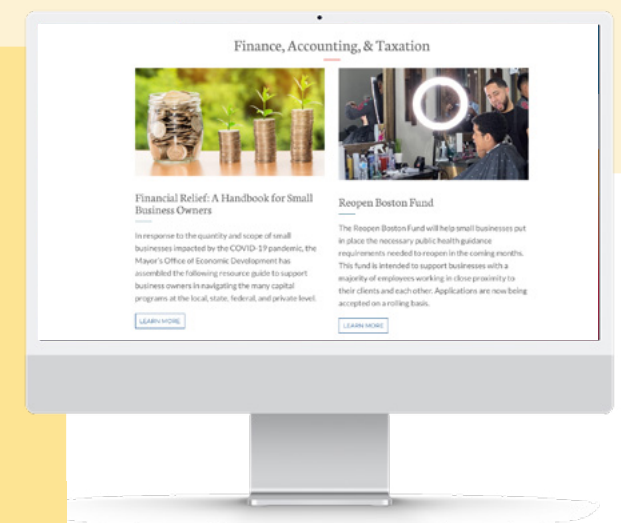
Finance, Accounting, & Taxation

Financial Relief: A Handbook for Small Business Owners

In response to the quantity and scope of small businesses impacted by the COVID-19 pandemic, the Mayor's Office of Economic Development has assembled the following resource guide to support business owners in navigating the many capital programs at the local, state, federal, and private level.

LEARN MORE

Reopen Boston Fund

The Reopen Boston Fund will help small businesses put in place the necessary public health guidance requirements needed to reopen in the coming months. This fund is intended to support businesses with a majority of employees working in close proximity to their clients and each other. Applications are now being accepted on a rolling basis.

LEARN MORE